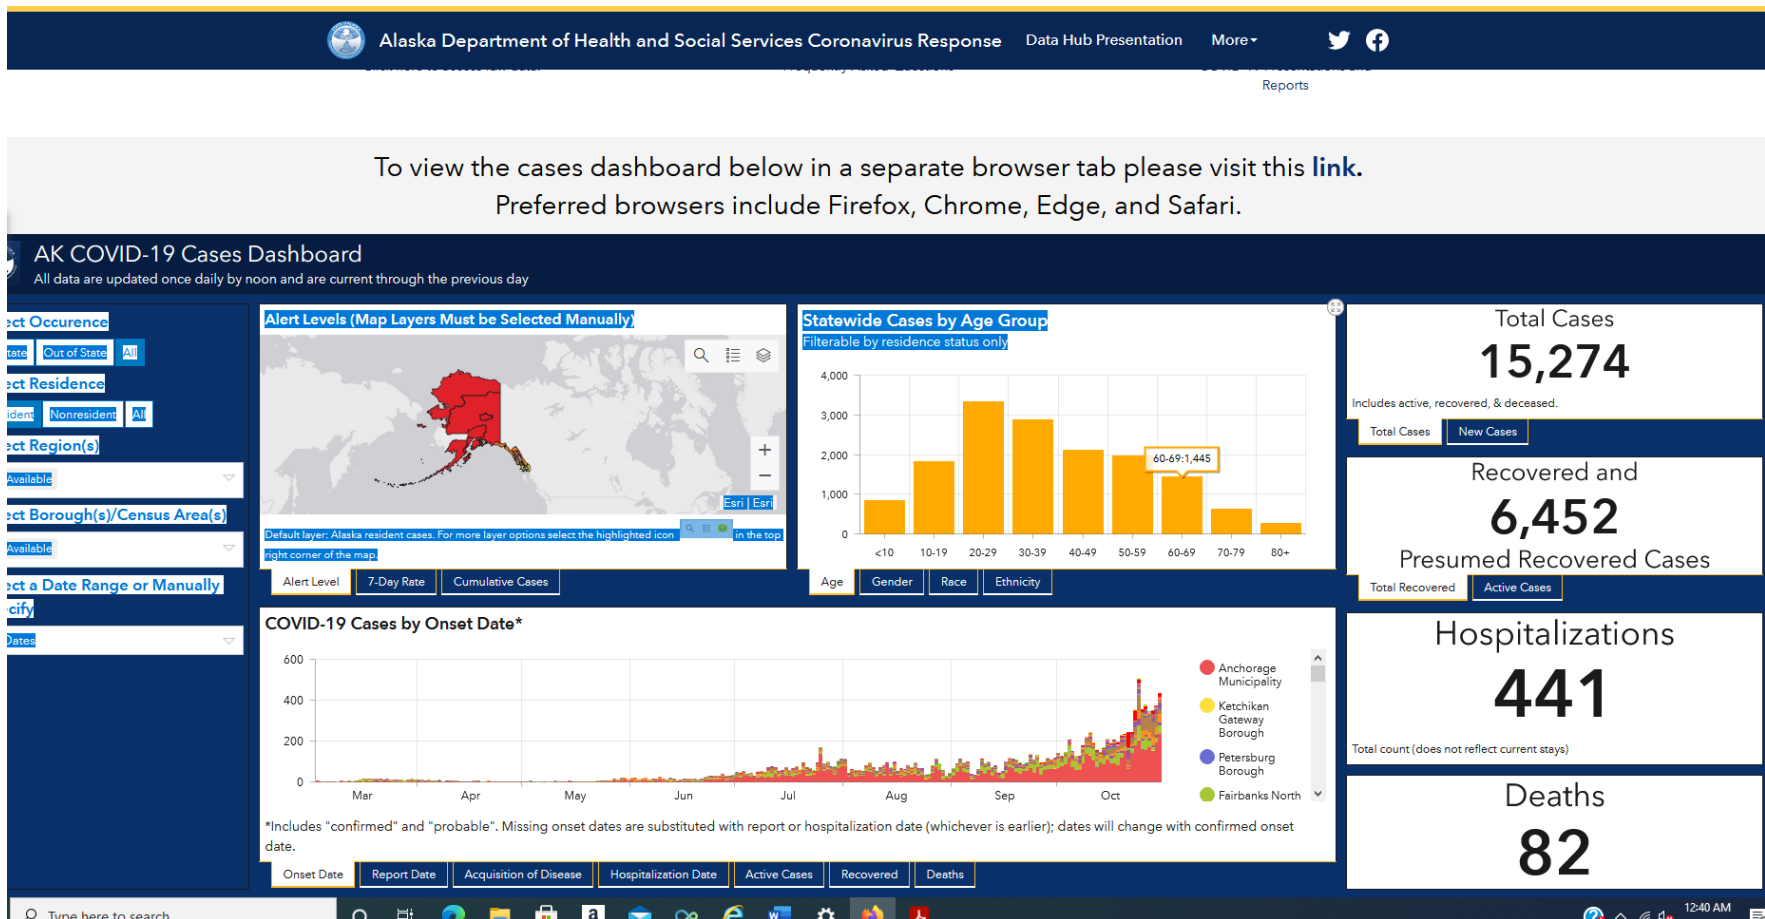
Alaska Department of Health and Social Services Coronavirus Response Data Hub Presentation More

Reports

To view the cases dashboard below in a separate browser tab please visit this link.
Preferred browsers include Firefox, Chrome, Edge, and Safari.

AK COVID-19 Cases Dashboard
All data are updated once daily by noon and are current through the previous day

ect Occurence
tate Out of State All
ect Residence
ident Nonresident All
ect Region(s)
Available
ect Borough(s)/Census Area(s)
Available
ect a Date Range or Manually
cify
Dates

Alert Levels (Map Layers Must be Selected Manually)
Esri | Esri
Default layer: Alaska resident cases. For more layer options select the highlighted icon in the top right corner of the map.
Alert Level 7-Day Rate Cumulative Cases

Statewide Cases by Age Group
Filterable by residence status only
4,000
3,000
2,000
1,000
0
<10 10-19 20-29 30-39 40-49 50-59 60-69 70-79 80+
60-69: 1,445
Age Gender Race Ethnicity

Total Cases
15,274
Includes active, recovered, & deceased.
Total Cases New Cases

Recovered and
6,452
Presumed Recovered Cases
Total Recovered Active Cases

Hospitalizations
441
Total count (does not reflect current stays)

Deaths
82

COVID-19 Cases by Onset Date*
600
400
200
0
Mar Apr May Jun Jul Aug Sep Oct
Anchorage Municipality
Ketchikan Gateway Borough
Petersburg Borough
Fairbanks North
*Includes "confirmed" and "probable". Missing onset dates are substituted with report or hospitalization date (whichever is earlier); dates will change with confirmed onset date.
Onset Date Report Date Acquisition of Disease Hospitalization Date Active Cases Recovered Deaths

Type here to search
12:40 AM